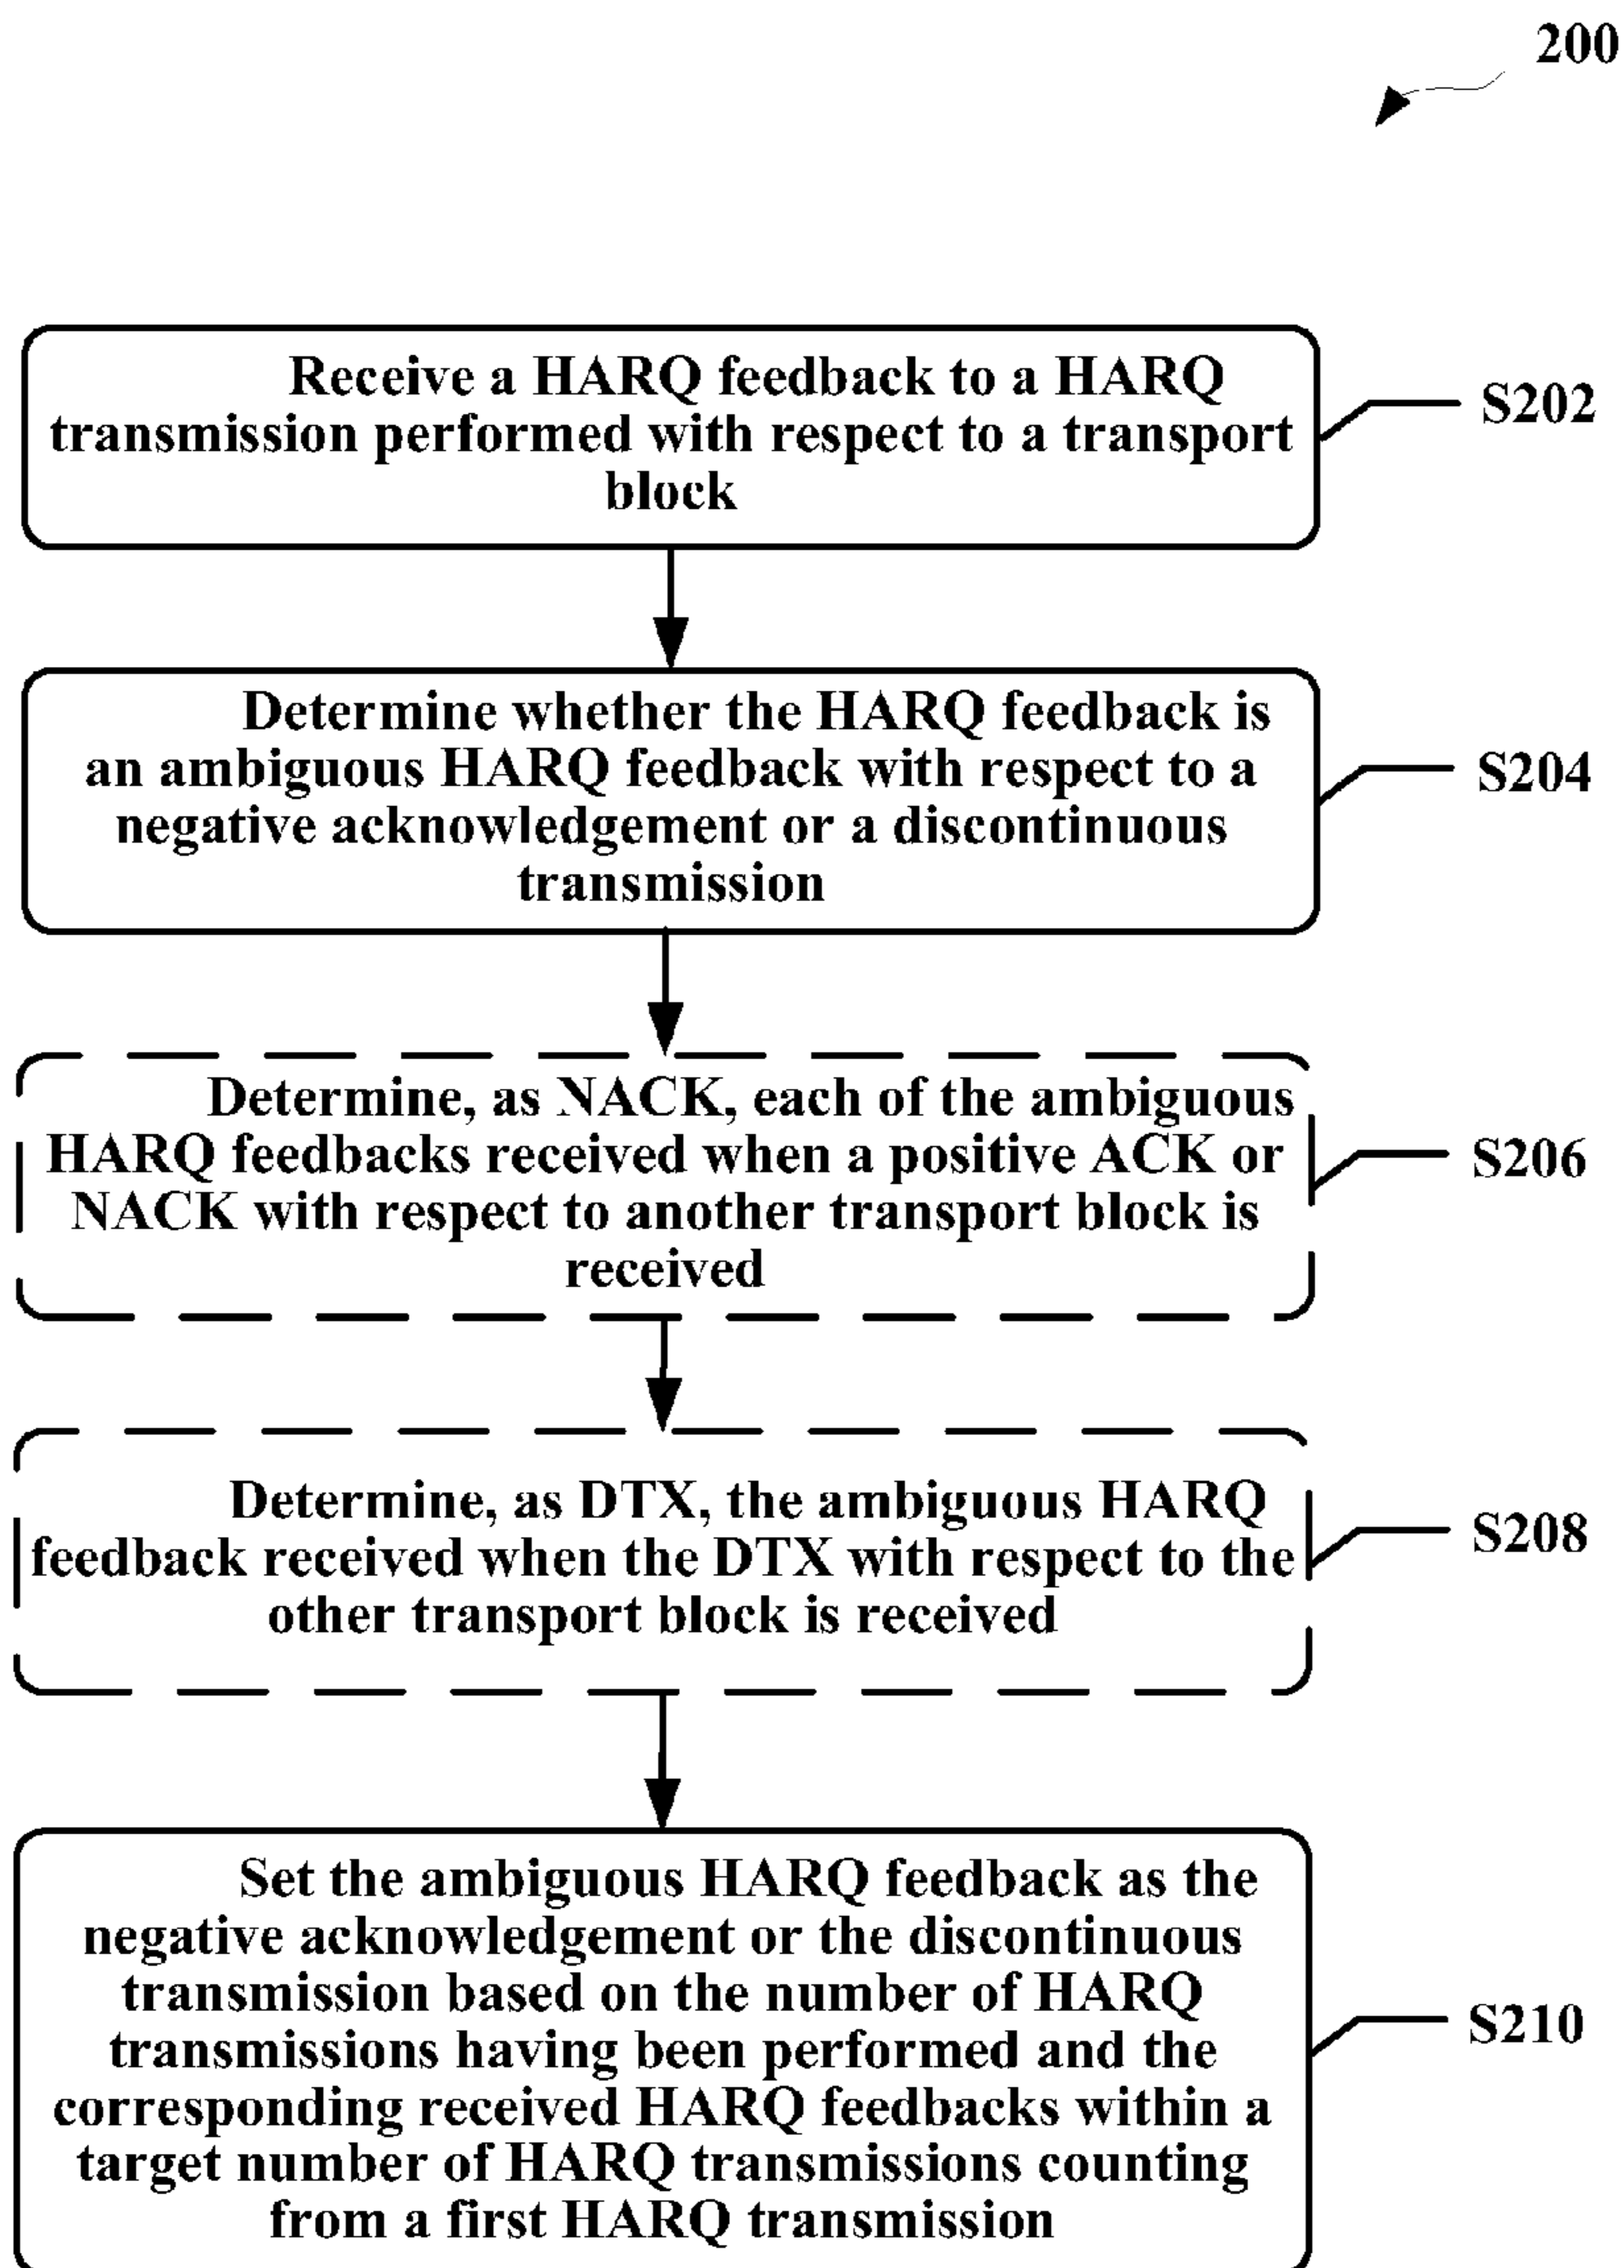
200

Receive a HARQ feedback to a HARQ transmission performed with respect to a transport block

S202

Determine whether the HARQ feedback is an ambiguous HARQ feedback with respect to a negative acknowledgement or a discontinuous transmission

S204

Determine, as NACK, each of the ambiguous HARQ feedbacks received when a positive ACK or NACK with respect to another transport block is received

S206

Determine, as DTX, the ambiguous HARQ feedback received when the DTX with respect to the other transport block is received

S208

Set the ambiguous HARQ feedback as the negative acknowledgement or the discontinuous transmission based on the number of HARQ transmissions having been performed and the corresponding received HARQ feedbacks within a target number of HARQ transmissions counting from a first HARQ transmission

S210